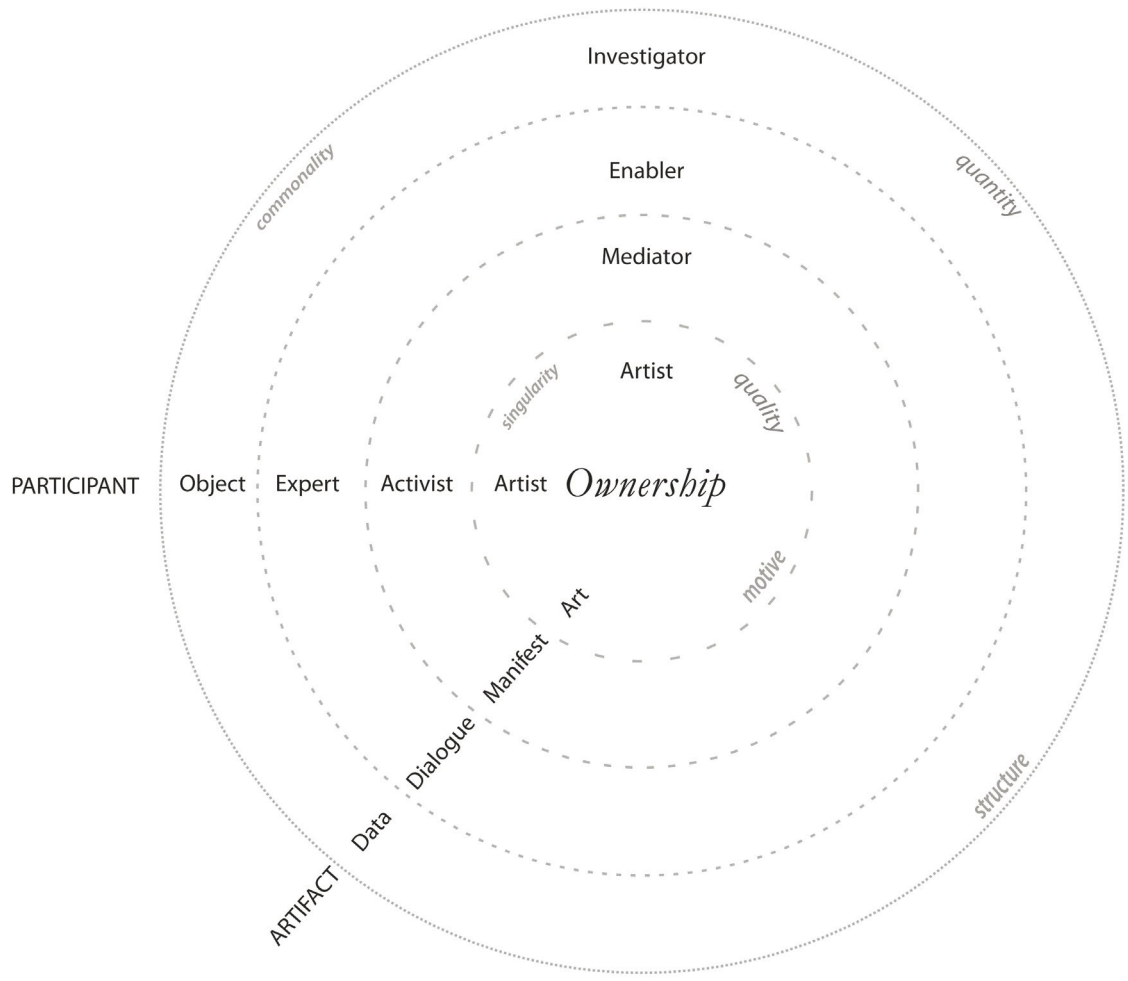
Investigator

commonality

quantity

Enabler

Mediator

singularity

Artist

quality

PARTICIPANT

Object

Expert

Activist

Artist

Ownership

motive

Art

Manifest

Dialogue

Data

ARTIFACT

structure